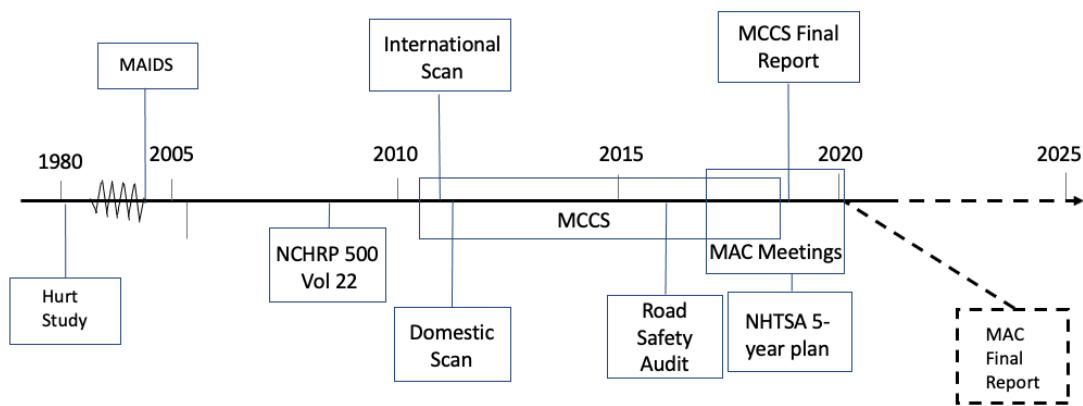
MAIDS

International Scan

MCCS Final Report

1980

2005

2010

2015

2020

2025

MCCS

MAC Meetings

Hurt Study

NCHRP 500 Vol 22

Domestic Scan

Road Safety Audit

NHTSA 5-year plan

MAC Final Report